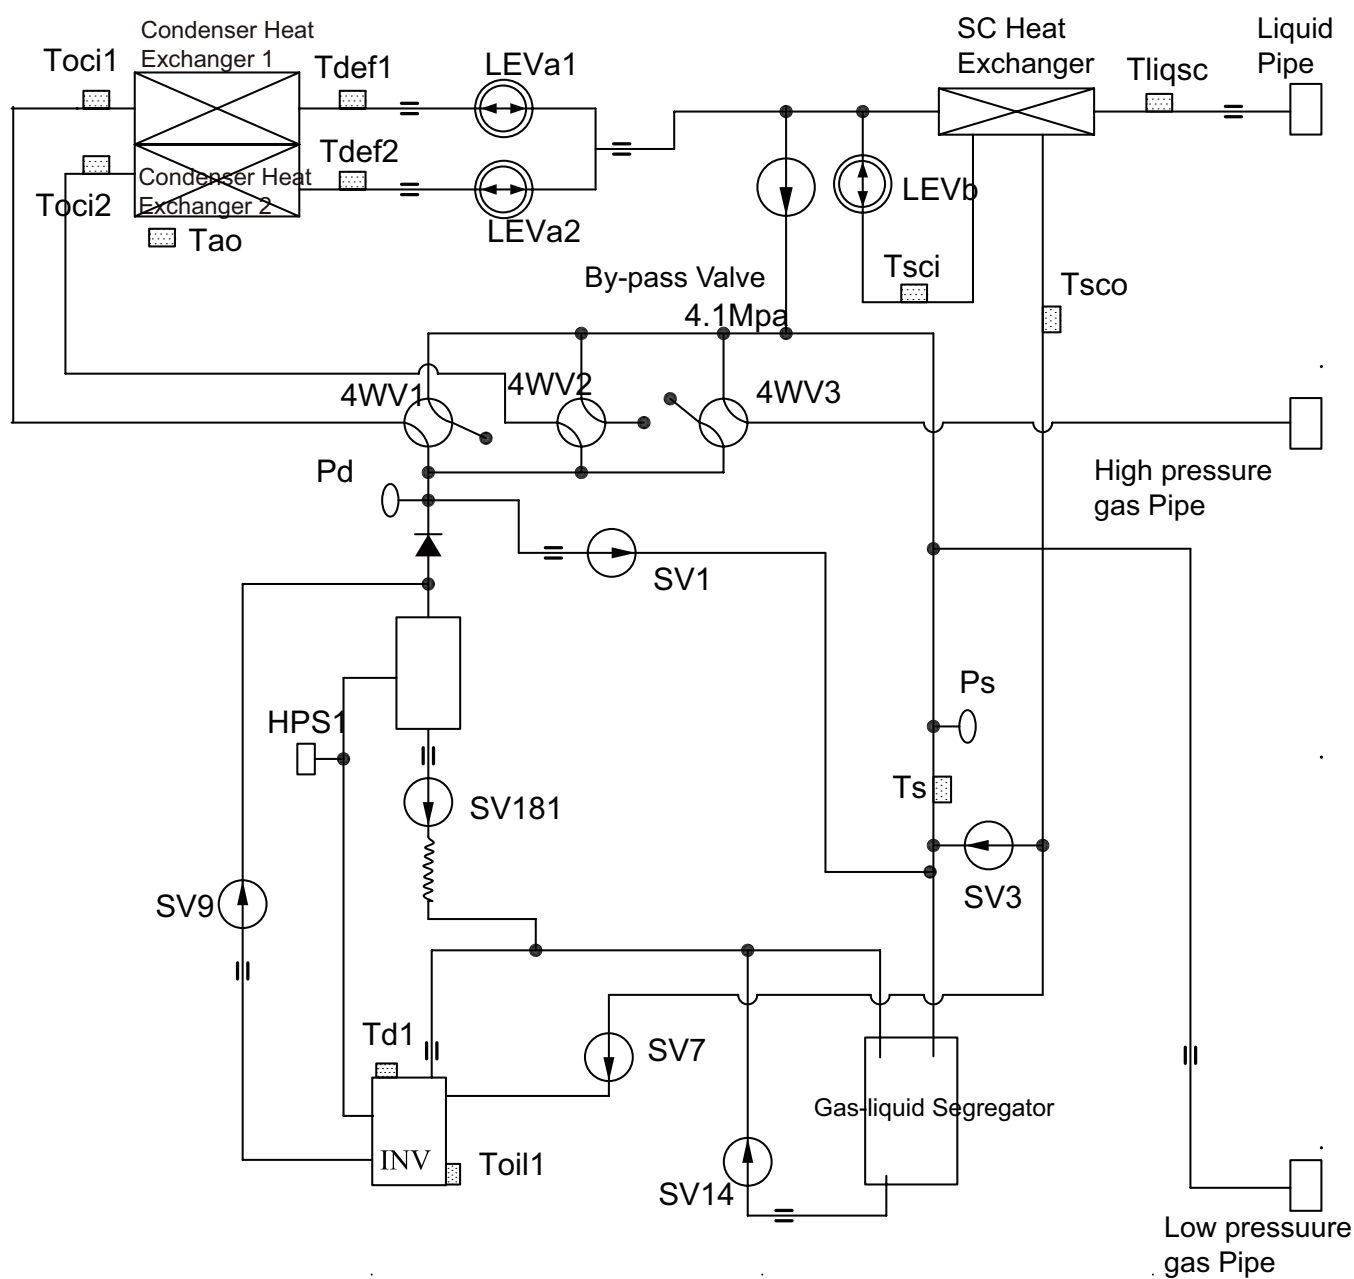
Toci1
Condenser Heat Exchanger 1
Tdef1
LEVa1
SC Heat Exchanger
Tliqsc
Liquid Pipe
Condenser Heat Exchanger 2
Tdef2
Toci2
Tao
LEVa2
LEVb
By-pass Valve
Tsci
Tsco
4.1Mpa
4WV1
4WV2
4WV3
Pd
High pressure gas Pipe
SV1
Ps
HPS1
Ts
SV181
SV9
SV3
Td1
SV7
Gas-liquid Segregator
INV
Toil1
SV14
Low pressuure gas Pipe